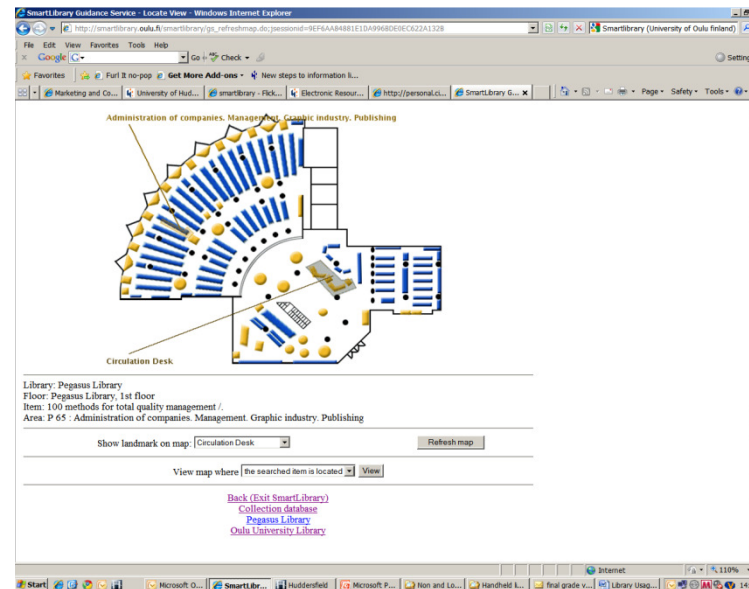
SmartLibrary Guidance Service - Locate View - Windows Internet Explorer

http://smartlibrary.oulu.fi/smartlibrary/gs_refreshmap.do;jsessionid=9EF6AA84881E1DA9968DE0EC622A1328

Smartlibrary (University of Oulu finland)

File Edit View Favorites Tools Help

Google G- Go Check Settings

Favorites Furl It no-pop Get More Add-ons New steps to information li...

Marketing and Co... University of Hud... smartlibrary - Flick... Electronic Resour... http://personal.ci... SmartLibrary G... Page Safety Tools

Administration of companies. Management. Graphic industry. Publishing

Circulation Desk

Library: Pegasus Library
Floor: Pegasus Library, 1st floor
Item: 100 methods for total quality management /.
Area: P 65 : Administration of companies. Management. Graphic industry. Publishing

Show landmark on map: Circulation Desk Refresh map

View map where the searched item is located View

Back (Exit SmartLibrary)
Collection database
Pegasus Library
Oulu University Library

Internet 110%

Start Microsoft O... SmartLibr... Huddersfield Microsoft P... Non and Lo... Handheld li... final grade v... Library Usag...